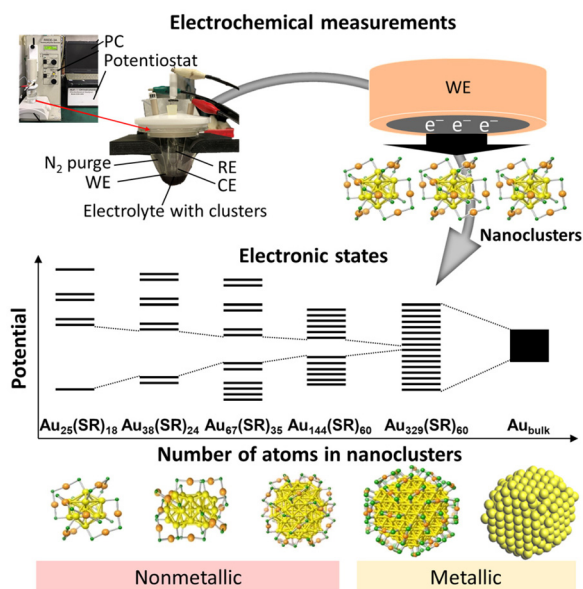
Electrochemical measurements

PC
Potentiostat

N$_2$ purge
WE
RE
CE
Electrolyte with clusters

WE
e$^-$ e$^-$ e$^-$

Nanoclusters

Electronic states

Potential

Au$_{25}$(SR)$_{18}$ Au$_{38}$(SR)$_{24}$ Au$_{67}$(SR)$_{35}$ Au$_{144}$(SR)$_{60}$ Au$_{329}$(SR)$_{60}$ Au$_{bulk}$

Number of atoms in nanoclusters

Nonmetallic

Metallic